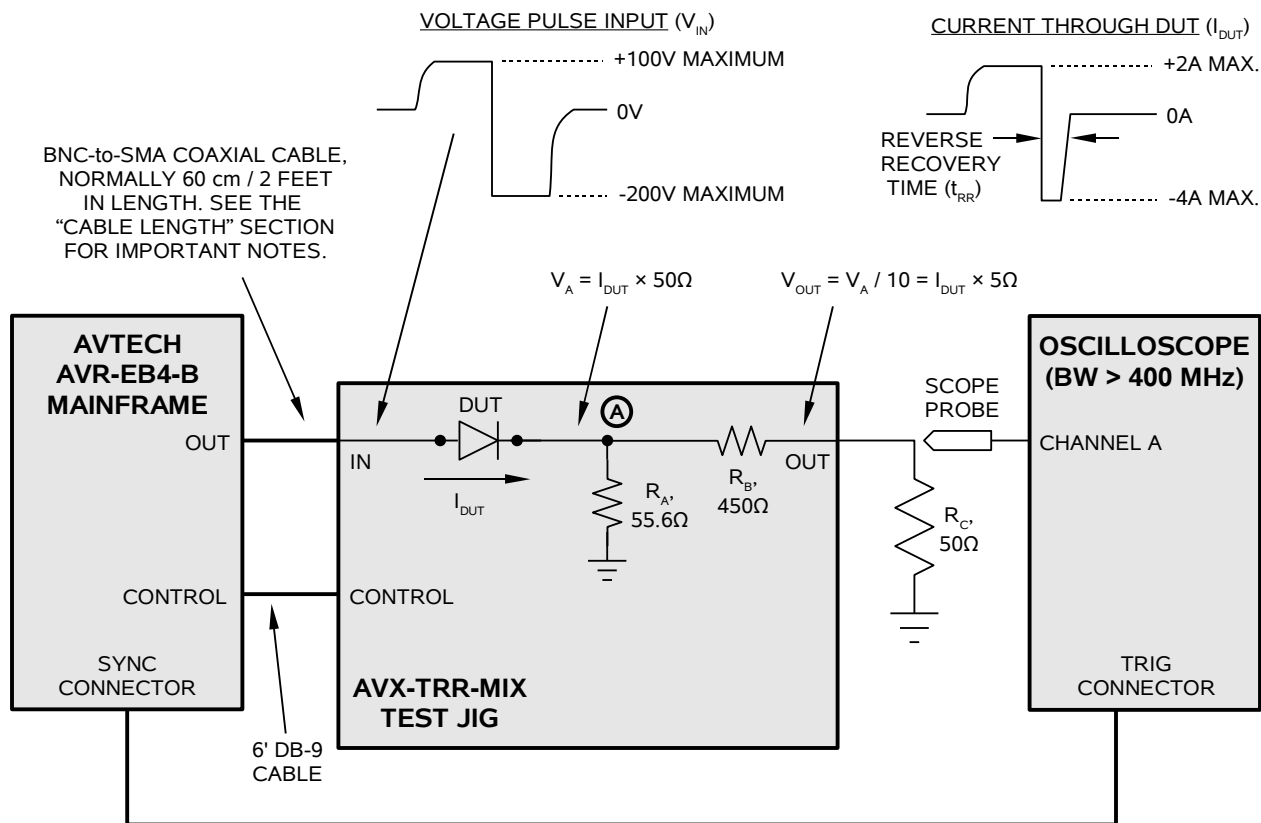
VOLTAGE PULSE INPUT ($V_{IN}$)

+100V MAXIMUM

0V

-200V MAXIMUM

CURRENT THROUGH DUT ($I_{DUT}$)

+2A MAX.

0A

REVERSE RECOVERY TIME ($t_{RR}$)

-4A MAX.

BNC-to-SMA COAXIAL CABLE, NORMALLY 60 cm / 2 FEET IN LENGTH. SEE THE "CABLE LENGTH" SECTION FOR IMPORTANT NOTES.

$V_A = I_{DUT} \times 50\Omega$

$V_{OUT} = V_A / 10 = I_{DUT} \times 5\Omega$

AVTECH AVR-EB4-B MAINFRAME

OUT

CONTROL

SYNC CONNECTOR

DUT

A

IN

$I_{DUT}$

$R_A$, $55.6\Omega$

$R_B$, $450\Omega$

OUT

CONTROL

AVX-TRR-MIX TEST JIG

SCOPE PROBE

$R_C$, $50\Omega$

OSCILLOSCOPE (BW > 400 MHz)

CHANNEL A

TRIG CONNECTOR

6' DB-9 CABLE